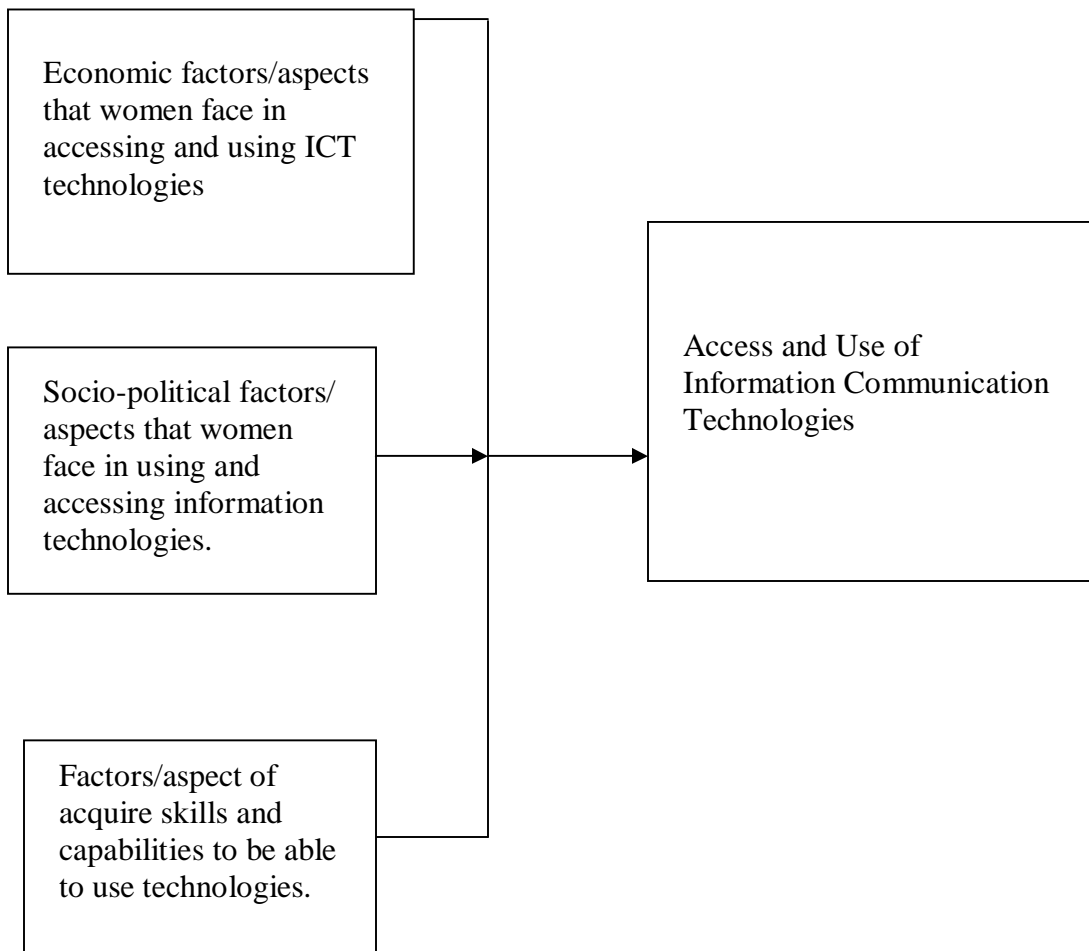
Economic factors/aspects that women face in accessing and using ICT technologies

Socio-political factors/ aspects that women face in using and accessing information technologies.

Factors/aspect of acquire skills and capabilities to be able to use technologies.

Access and Use of Information Communication Technologies